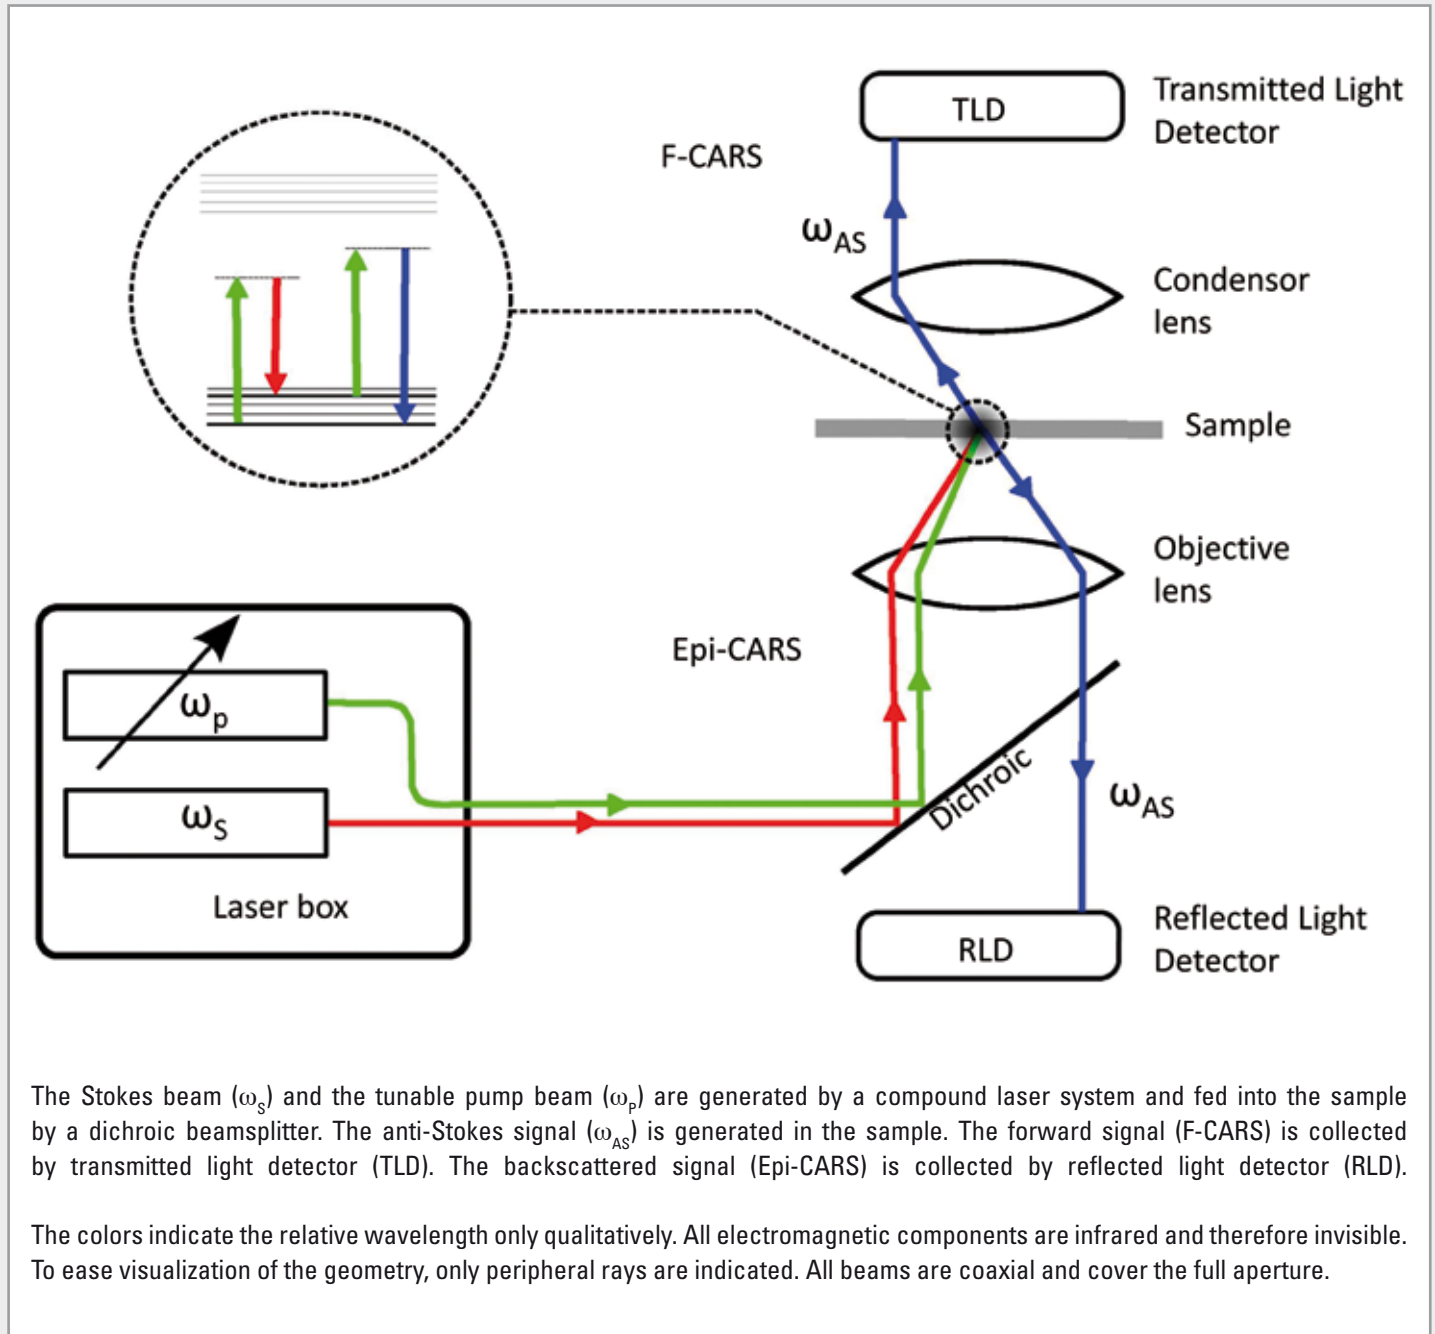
TLD

Transmitted Light Detector

F-CARS

$\omega_{AS}$

Condensor lens

Sample

Objective lens

Epi-CARS

$\omega_p$

$\omega_S$

Laser box

Dichroic

$\omega_{AS}$

RLD

Reflected Light Detector

The Stokes beam ($\omega_S$) and the tunable pump beam ($\omega_P$) are generated by a compound laser system and fed into the sample by a dichroic beamsplitter. The anti-Stokes signal ($\omega_{AS}$) is generated in the sample. The forward signal (F-CARS) is collected by transmitted light detector (TLD). The backscattered signal (Epi-CARS) is collected by reflected light detector (RLD).

The colors indicate the relative wavelength only qualitatively. All electromagnetic components are infrared and therefore invisible. To ease visualization of the geometry, only peripheral rays are indicated. All beams are coaxial and cover the full aperture.